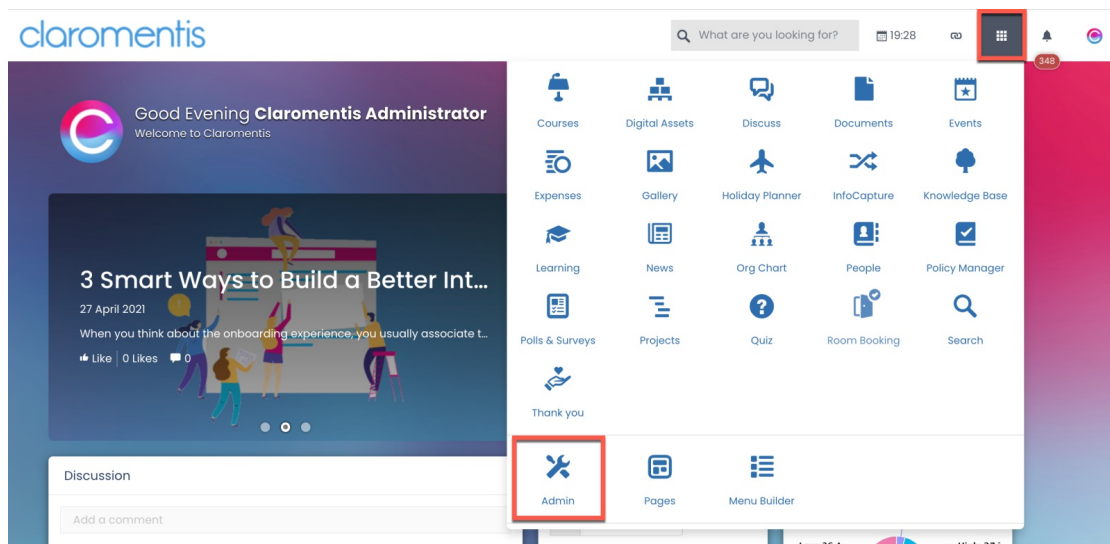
claromentis

What are you looking for?

19:28

348

Good Evening **Claromentis Administrator**
Welcome to Claromentis

3 Smart Ways to Build a Better Int...

27 April 2021

When you think about the onboarding experience, you usually associate t...

Like | 0 Likes 0

Discussion

Add a comment

Courses
Digital Assets
Discuss
Documents
Events
Expenses
Gallery
Holiday Planner
InfoCapture
Knowledge Base
Learning
News
Org Chart
People
Policy Manager
Polls & Surveys
Projects
Quiz
Room Booking
Search
Thank you
Admin
Pages
Menu Builder